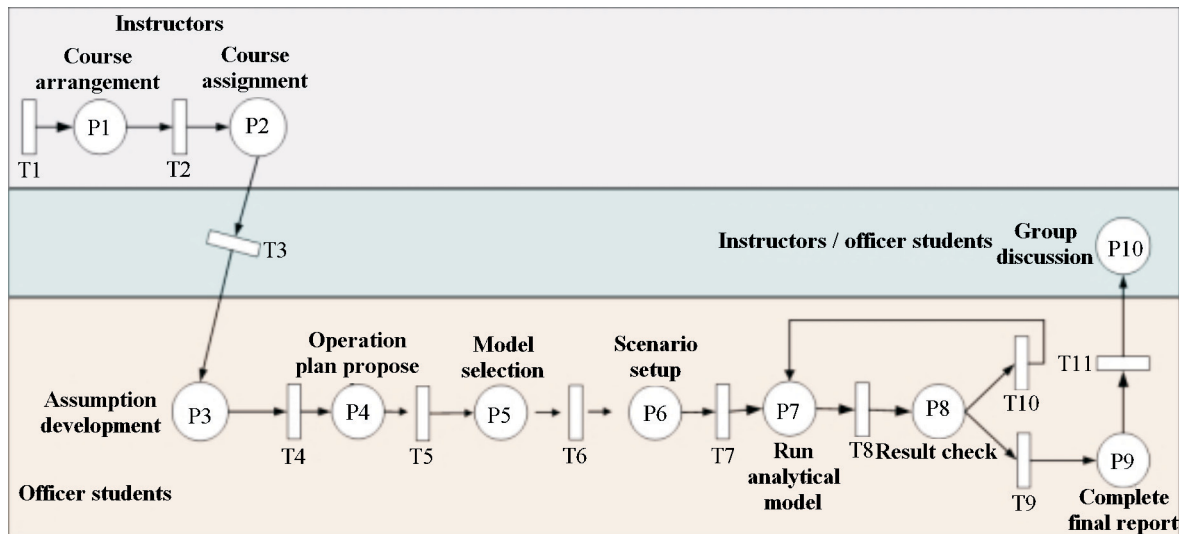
Instructors

Course arrangement

Course assignment

P1

P2

T1

T2

T3

Instructors / officer students

Group discussion

P10

Operation plan propose

Model selection

Scenario setup

T11

Assumption development

P3

P4

P5

P6

P7

P8

T10

T4

T5

T6

T7

T8

Result check

T9

P9

Run analytical model

Officer students

Complete final report